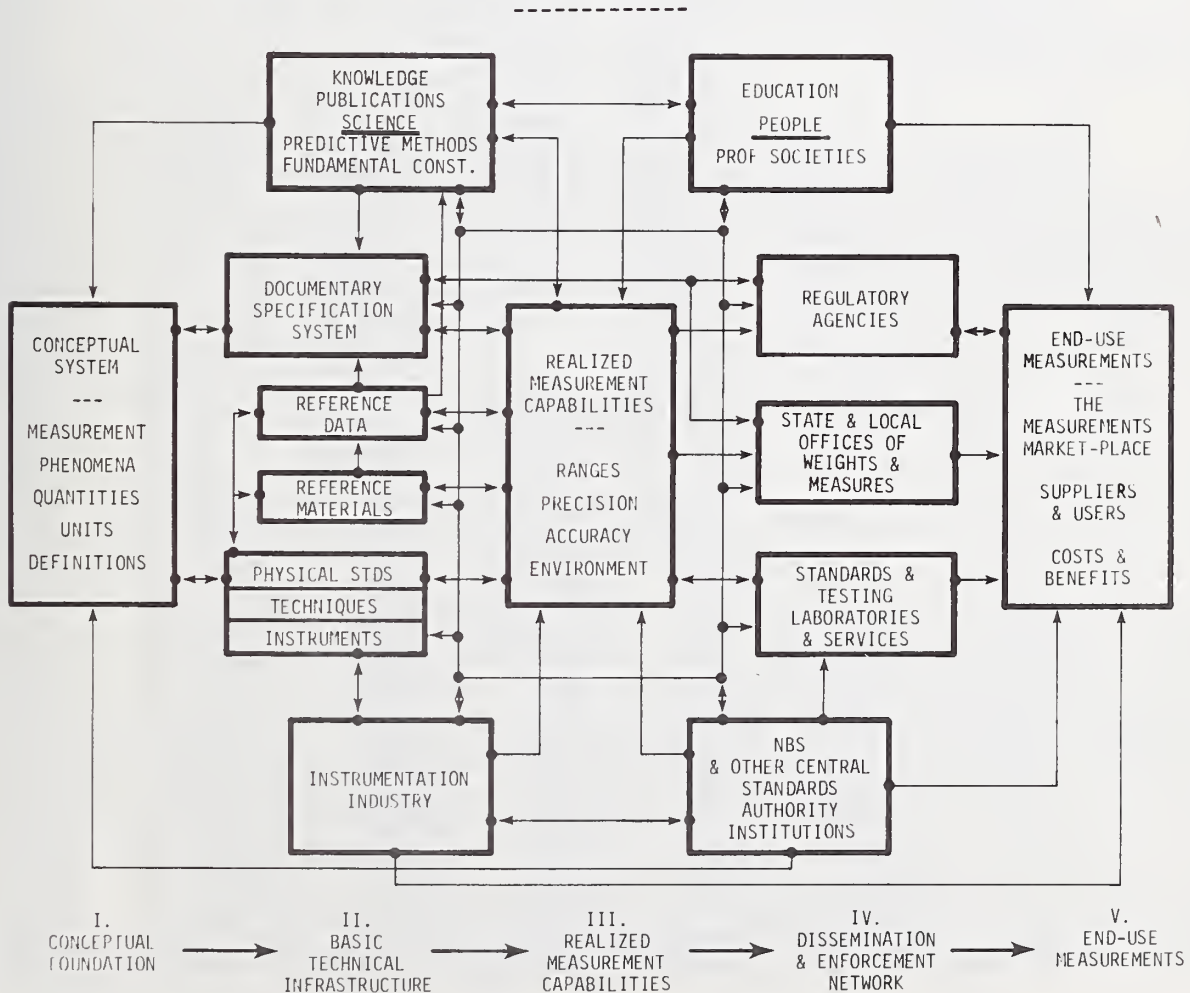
KNOWLEDGE
PUBLICATIONS
SCIENCE
PREDICTIVE METHODS
FUNDAMENTAL CONST.

EDUCATION
PEOPLE
PROF SOCIETIES

CONCEPTUAL SYSTEM
---
MEASUREMENT
PHENOMENA
QUANTITIES
UNITS
DEFINITIONS

DOCUMENTARY SPECIFICATION SYSTEM

REFERENCE DATA

REFERENCE MATERIALS

PHYSICAL STDS
TECHNIQUES
INSTRUMENTS

REALIZED MEASUREMENT CAPABILITIES
---
RANGES
PRECISION
ACCURACY
ENVIRONMENT

REGULATORY AGENCIES

STATE & LOCAL OFFICES OF WEIGHTS & MEASURES

STANDARDS & TESTING LABORATORIES & SERVICES

END-USE MEASUREMENTS
---
THE MEASUREMENTS MARKET-PLACE
SUPPLIERS & USERS
COSTS & BENEFITS

INSTRUMENTATION INDUSTRY

NBS & OTHER CENTRAL STANDARDS AUTHORITY INSTITUTIONS

I. CONCEPTUAL FOUNDATION

II. BASIC TECHNICAL INFRASTRUCTURE

III. REALIZED MEASUREMENT CAPABILITIES

IV. DISSEMINATION & ENFORCEMENT NETWORK

V. END-USE MEASUREMENTS